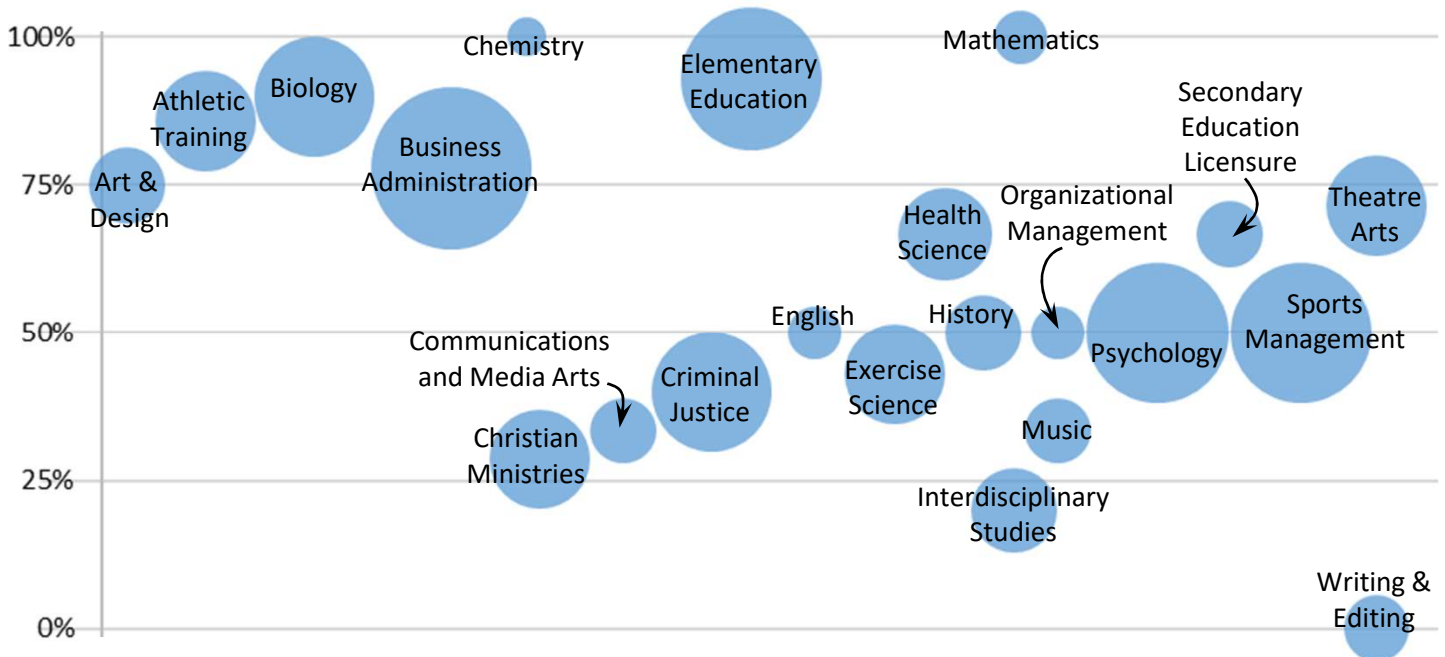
100%
75%
50%
25%
0%

Chemistry
Mathematics
Elementary Education
Athletic Training
Biology
Business Administration
Art & Design
Secondary Education Licensure
Theatre Arts
Organizational Management
Health Science
English
History
Communications and Media Arts
Criminal Justice
Exercise Science
Psychology
Sports Management
Christian Ministries
Music
Interdisciplinary Studies
Writing & Editing